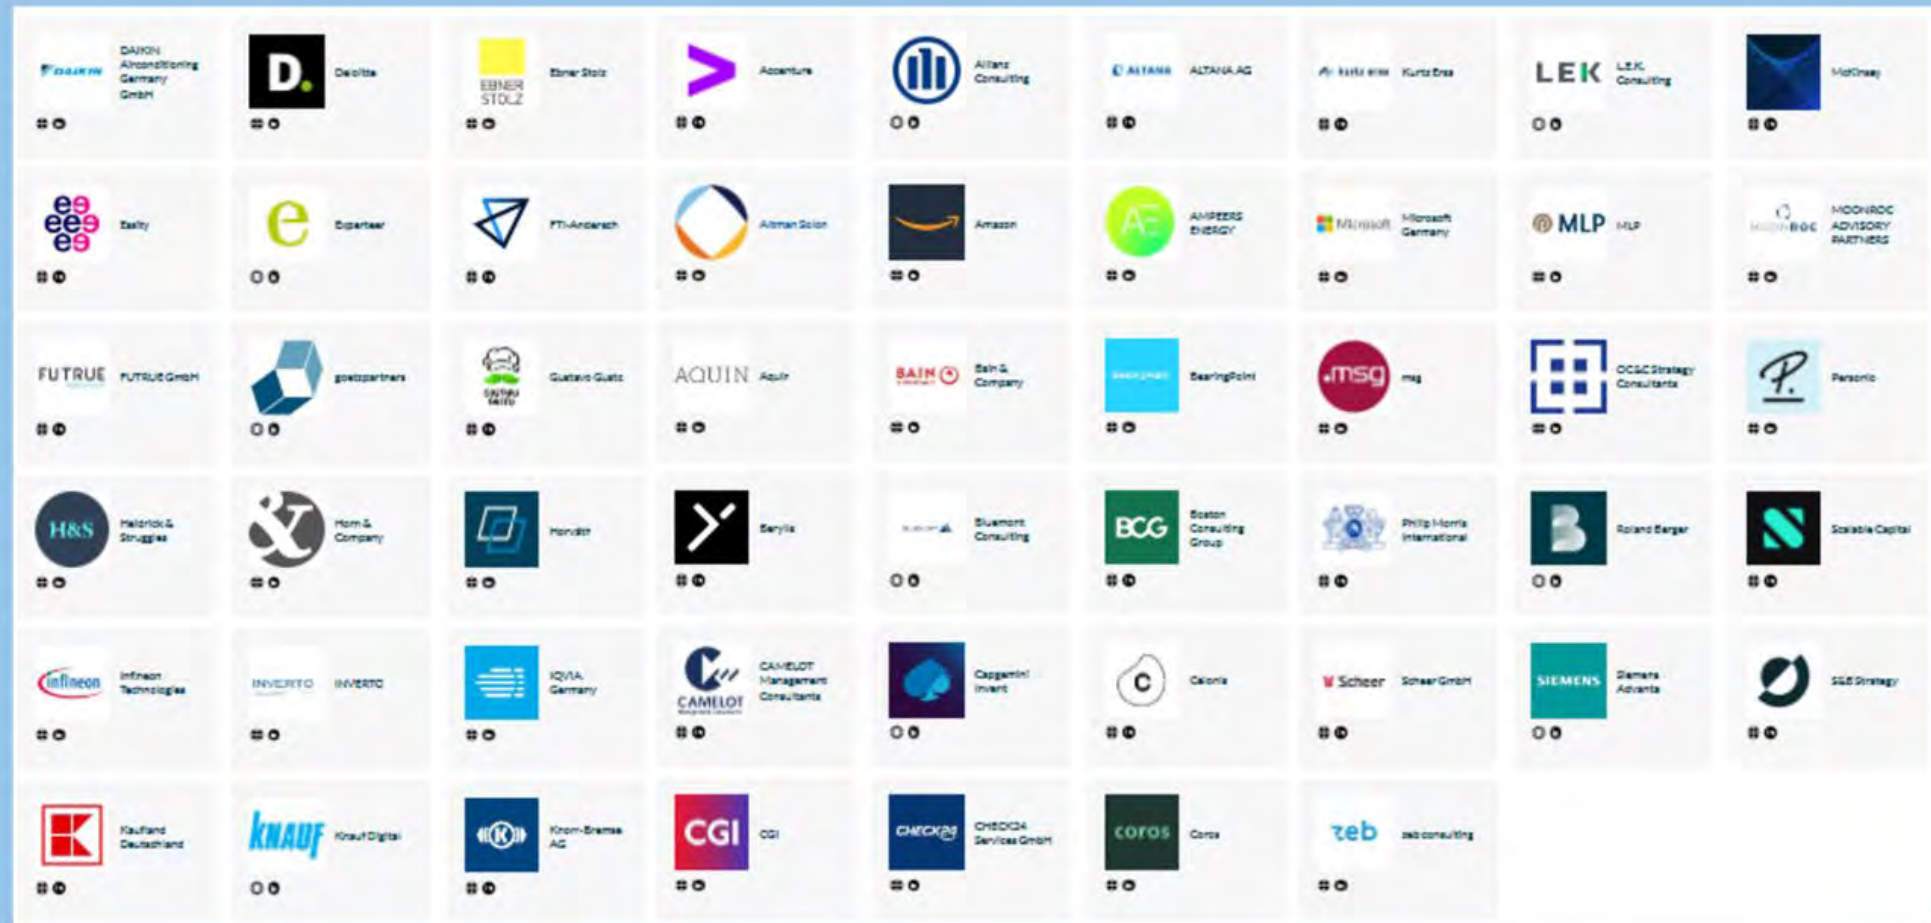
DAIKIN DAIKIN Airconditioning Germany GmbH

D. Deloitte

EBNER STOLZ Ebner Stolz

Accenture

Allianz Consulting

ALTANA ALTANA AG

Kurtz Ersa

LEK L.E.K. Consulting

McKinsey

Easly

e Experteer

FTI-Andersch

Altman Solon

Amazon

AMPEERS ENERGY

Microsoft Microsoft Germany

MLP MLP

MOONROC MOONROC ADVISORY PARTNERS

FUTRUE FUTRUE GmbH

goetzpartners

Gustavo Gusto

AQUIN Aquin

BAIN Bain & Company

BearingPoint

.msg msg

OC&C Strategy Consultants

Personio

H&S Heidrick & Struggles

Horn & Company

Horváth

Serviceplan

Bluemont Consulting

BCG Boston Consulting Group

Philip Morris International

Roland Berger

Scalable Capital

infineon Infineon Technologies

INVERTO INVERTO

IQVIA Germany

CAMELOT CAMELOT Management Consultants

Capgemini Invent

C Celonis

Scheer Scheer GmbH

SIEMENS Siemens Advanta

S&B Strategy

Kaufland Deutschland

KNAUF Knauf Digital

Knorr-Bremse AG

CGI CGI

CHECK24 CHECK24 Services GmbH

COROS Coros

zeb zeb consulting